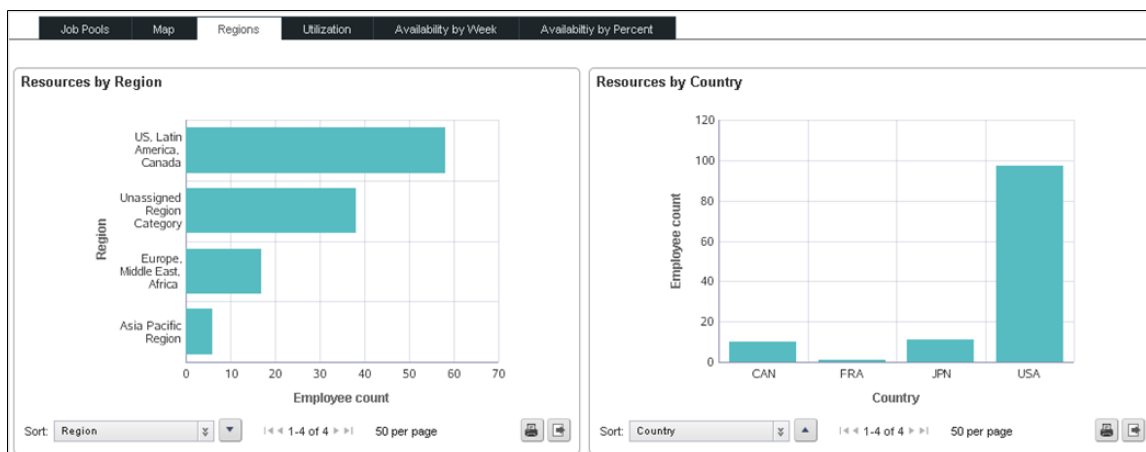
Job Pools | Map | Regions | Utilization | Availability by Week | Availabiltiy by Percent

Resources by Region

Region

US, Latin America, Canada

Unassigned Region Category

Europe, Middle East, Africa

Asia Pacific Region

0 10 20 30 40 50 60 70

Employee count

Sort: Region

1-4 of 4

50 per page

Resources by Country

Employee count

120
100
80
60
40
20
0

CAN FRA JPN USA

Country

Sort: Country

1-4 of 4

50 per page